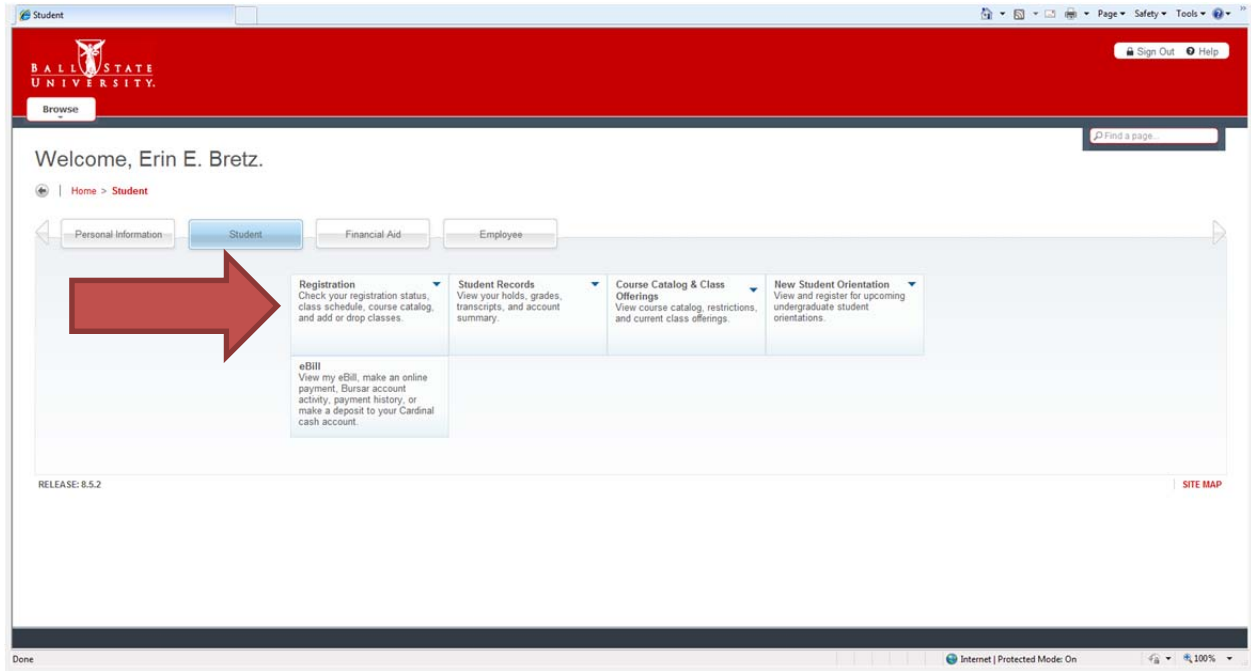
Student

Page ▾ Safety ▾ Tools ▾

BALL STATE UNIVERSITY.

Sign Out Help

Browse

Find a page...

Welcome, Erin E. Bretz.

Home > Student

Personal Information
Student
Financial Aid
Employee

Registration
Check your registration status, class schedule, course catalog, and add or drop classes.

Student Records
View your holds, grades, transcripts, and account summary.

Course Catalog & Class Offerings
View course catalog, restrictions, and current class offerings.

New Student Orientation
View and register for upcoming undergraduate student orientations.

eBill
View my eBill, make an online payment, Bursar account activity, payment history, or make a deposit to your Cardinal cash account.

RELEASE: 8.5.2

SITE MAP

Done

Internet | Protected Mode: On

100%